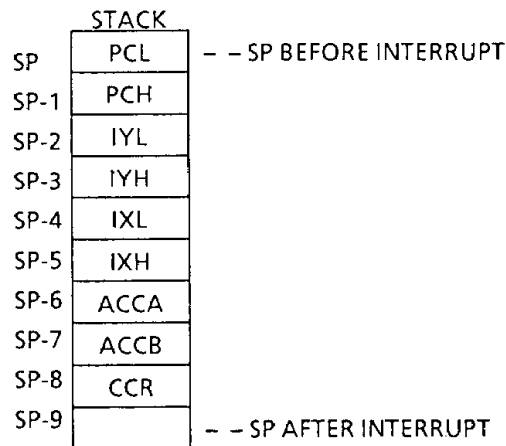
STACK

| | |
|---|---|
| SP | PCL |
| SP-1 | PCH |
| SP-2 | IYL |
| SP-3 | IYH |
| SP-4 | IXL |
| SP-5 | IXH |
| SP-6 | ACCA |
| SP-7 | ACCB |
| SP-8 | CCR |
| SP-9 | |

– – SP BEFORE INTERRUPT

– – SP AFTER INTERRUPT